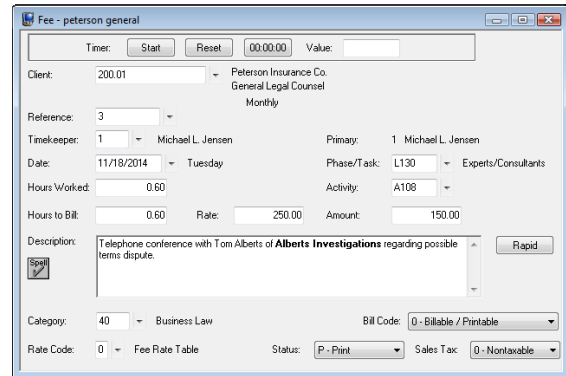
Fee - peterson general

Timer: Start Reset 00:00:00 Value:

Client: 200.01 Peterson Insurance Co. General Legal Counsel Monthly

Reference: 3

Timekeeper: 1 Michael L. Jensen

Primary: 1 Michael L. Jensen

Date: 11/18/2014 Tuesday

Phase/Task: L130 Experts/Consultants

Hours Worked: 0.60

Activity: A108

Hours to Bill: 0.60 Rate: 250.00 Amount: 150.00

Description: Telephone conference with Tom Alberts of **Alberts Investigations** regarding possible terms dispute.

Spell

Rapid

Category: 40 Business Law

Bill Code: 0 - Billable / Printable

Rate Code: 0 Fee Rate Table

Status: P - Print

Sales Tax: 0 - Nontaxable